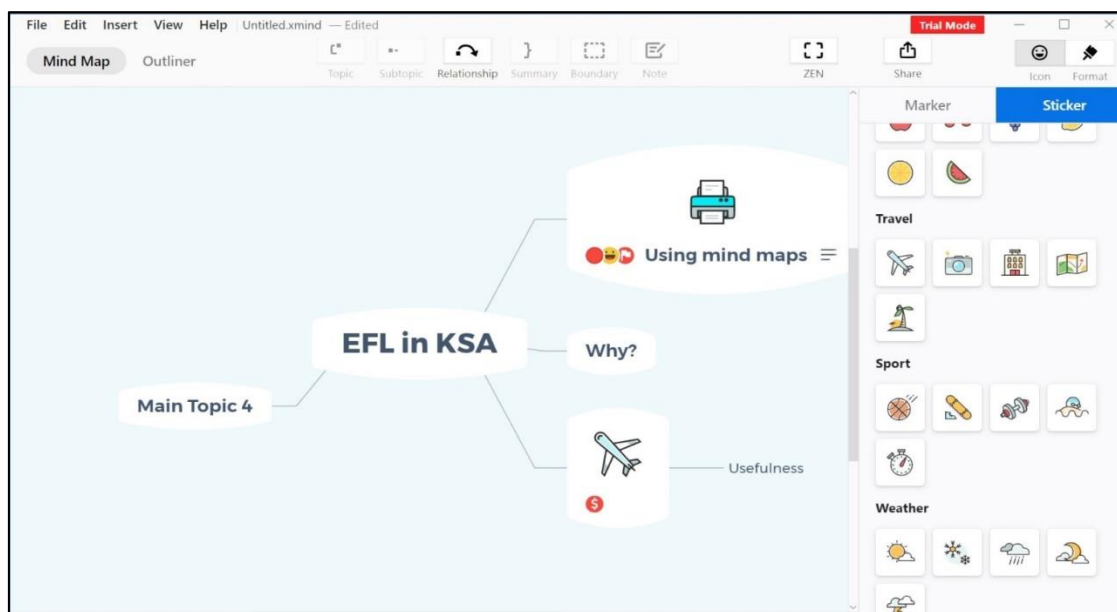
File Edit Insert View Help Untitled.xmind — Edited

Trial Mode

Mind Map Outliner

Topic Subtopic Relationship Summary Boundary Note

ZEN

Share

Icon Format

Marker Sticker

Travel

Sport

Weather

Using mind maps

EFL in KSA

Why?

Main Topic 4

Usefulness